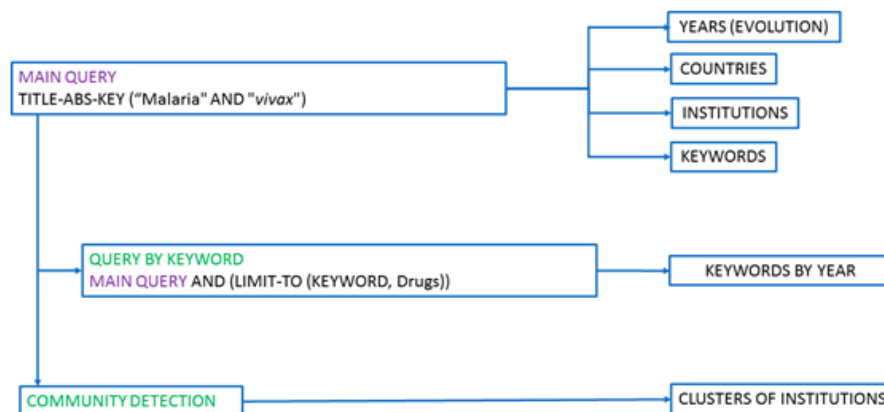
MAIN QUERY
TITLE-ABS-KEY ("Malaria" AND "vivax")

YEARS (EVOLUTION)

COUNTRIES

INSTITUTIONS

KEYWORDS

QUERY BY KEYWORD
MAIN QUERY AND (LIMIT-TO (KEYWORD, Drugs))

KEYWORDS BY YEAR

COMMUNITY DETECTION

CLUSTERS OF INSTITUTIONS